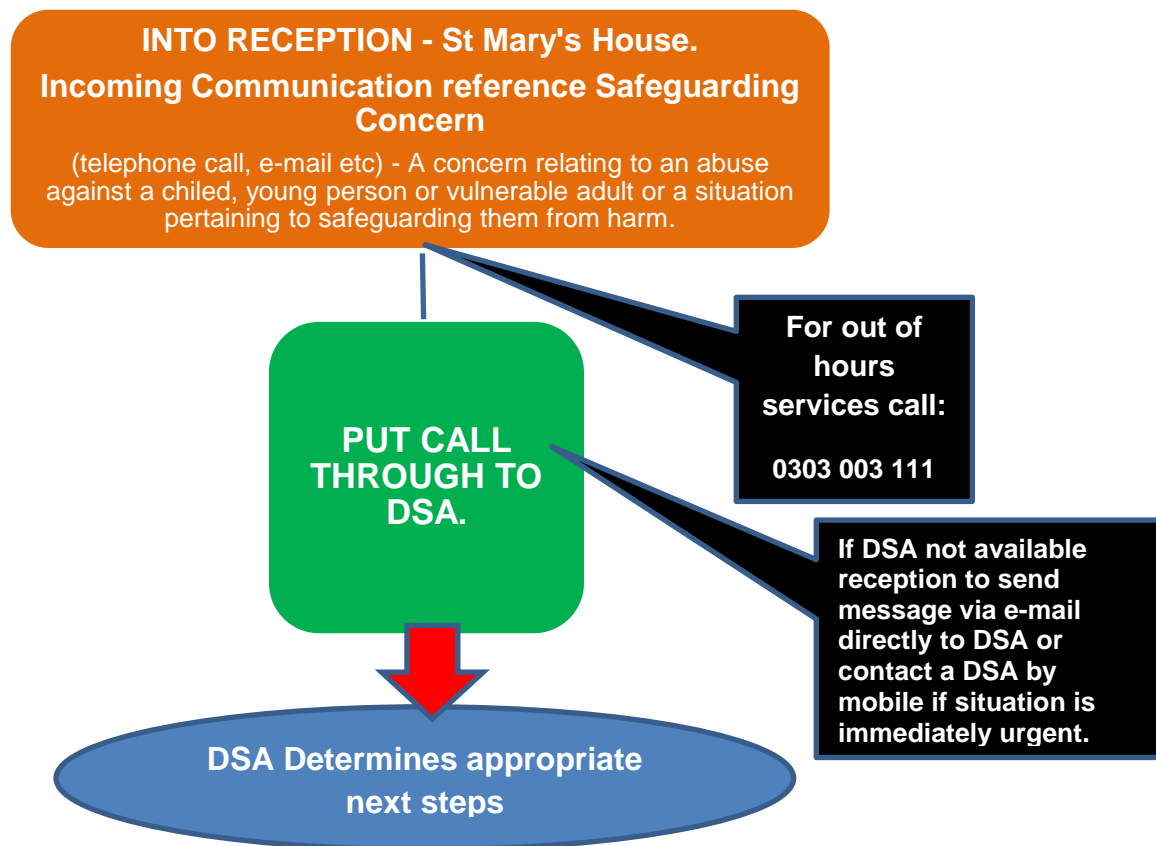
INTO RECEPTION - St Mary's House.

Incoming Communication reference Safeguarding Concern

(telephone call, e-mail etc) - A concern relating to an abuse against a chiled, young person or vulnerable adult or a situation pertaining to safeguarding them from harm.

For out of hours services call:

0303 003 111

PUT CALL THROUGH TO DSA.

If DSA not available reception to send message via e-mail directly to DSA or contact a DSA by mobile if situation is immediately urgent.

DSA Determines appropriate next steps